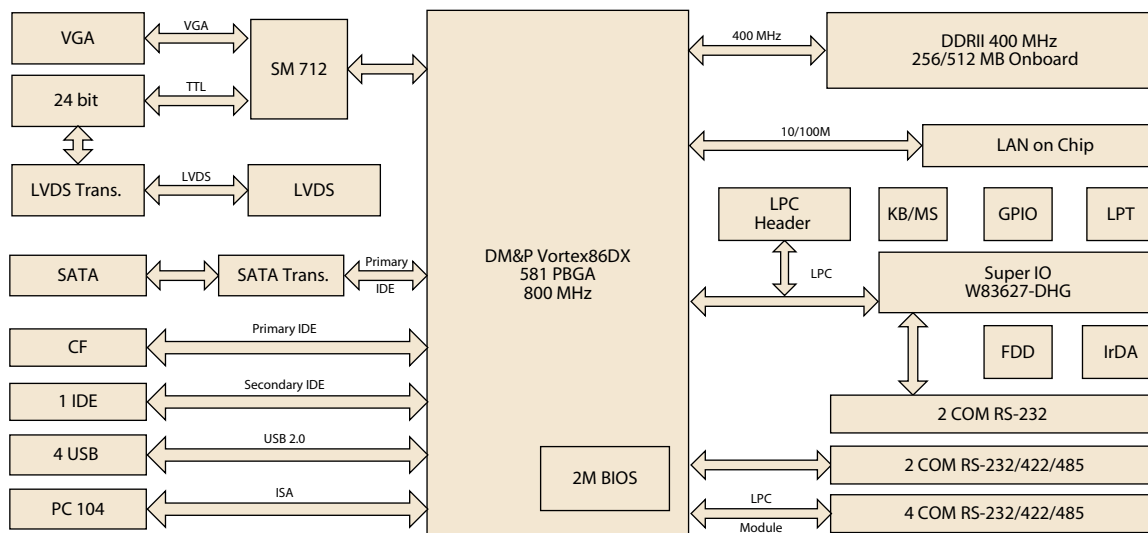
VGA
VGA
SM 712
24 bit
TTL
LVDS Trans.
LVDS
LVDS
SATA
SATA Trans.
Primary
IDE
CF
Primary IDE
1 IDE
Secondary IDE
4 USB
USB 2.0
PC 104
ISA
DM&P Vortex86DX
581 PBGA
800 MHz
2M BIOS
400 MHz
DDRII 400 MHz
256/512 MB Onboard
10/100M
LAN on Chip
LPC
Header
KB/MS
GPIO
LPT
LPC
Super IO
W83627-DHG
FDD
IrDA
2 COM RS-232
2 COM RS-232/422/485
LPC
Module
4 COM RS-232/422/485